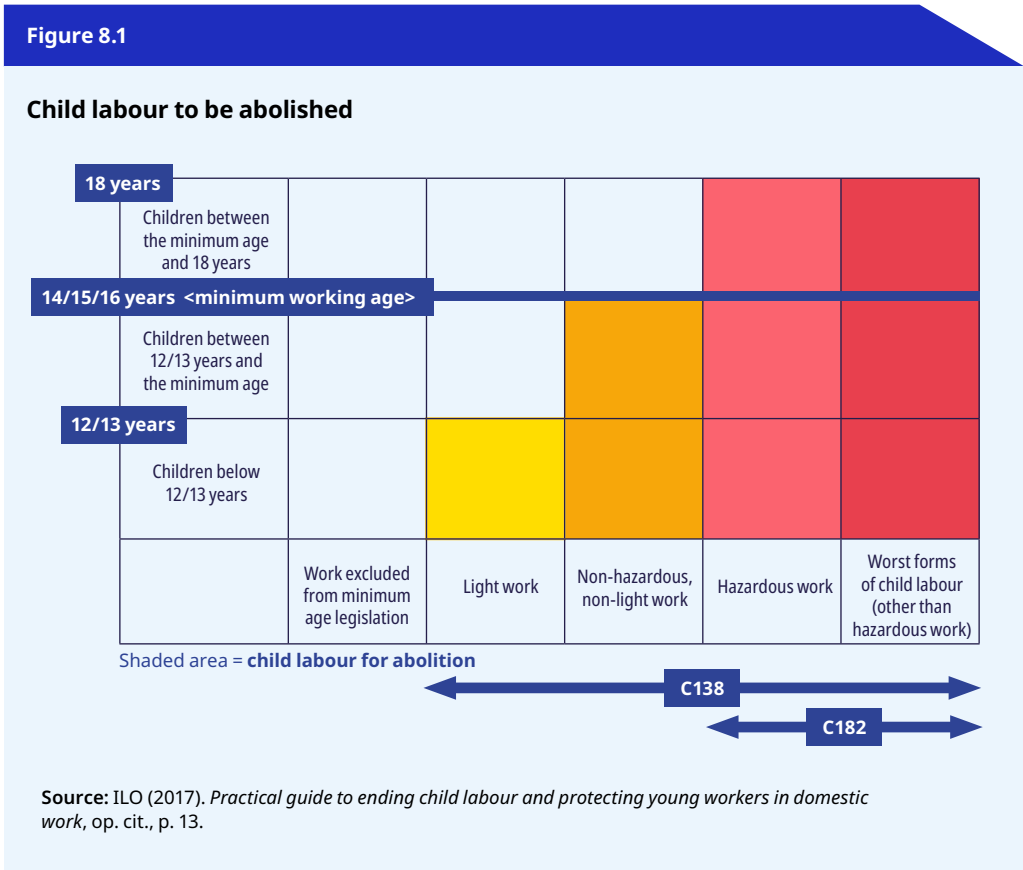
Figure 8.1

Child labour to be abolished

18 years

14/15/16 years <minimum working age>

12/13 years

|  |  |  |  |  |  |
|---|---|---|---|---|---|
| Children between the minimum age and 18 years |  |  |  |  |  |
| Children between 12/13 years and the minimum age |  |  |  |  |  |
| Children below 12/13 years |  |  |  |  |  |
|  | Work excluded from minimum age legislation | Light work | Non-hazardous, non-light work | Hazardous work | Worst forms of child labour (other than hazardous work) |

Shaded area = child labour for abolition

C138

C182

Source: ILO (2017). Practical guide to ending child labour and protecting young workers in domestic work, op. cit., p. 13.